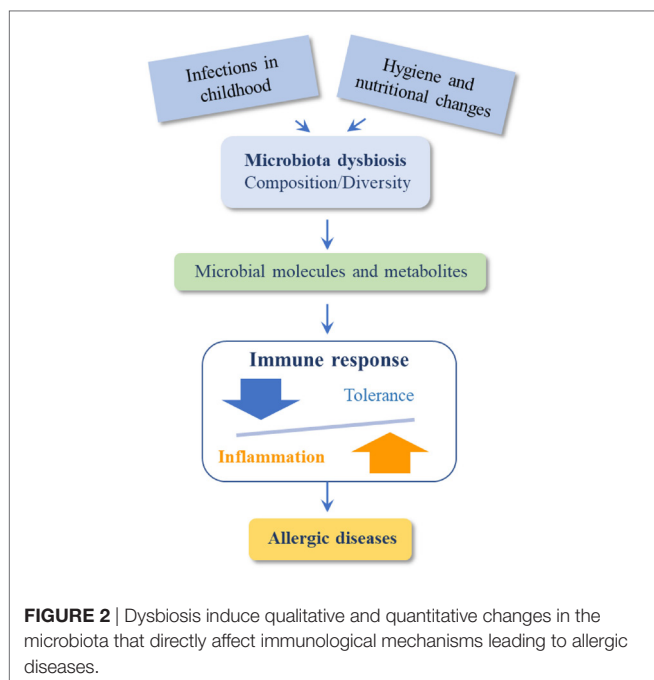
Infections in childhood

Hygiene and nutritional changes

Microbiota dysbiosis
Composition/Diversity

Microbial molecules and metabolites

Immune response

Tolerance

Inflammation

Allergic diseases

FIGURE 2 | Dysbiosis induce qualitative and quantitative changes in the microbiota that directly affect immunological mechanisms leading to allergic diseases.